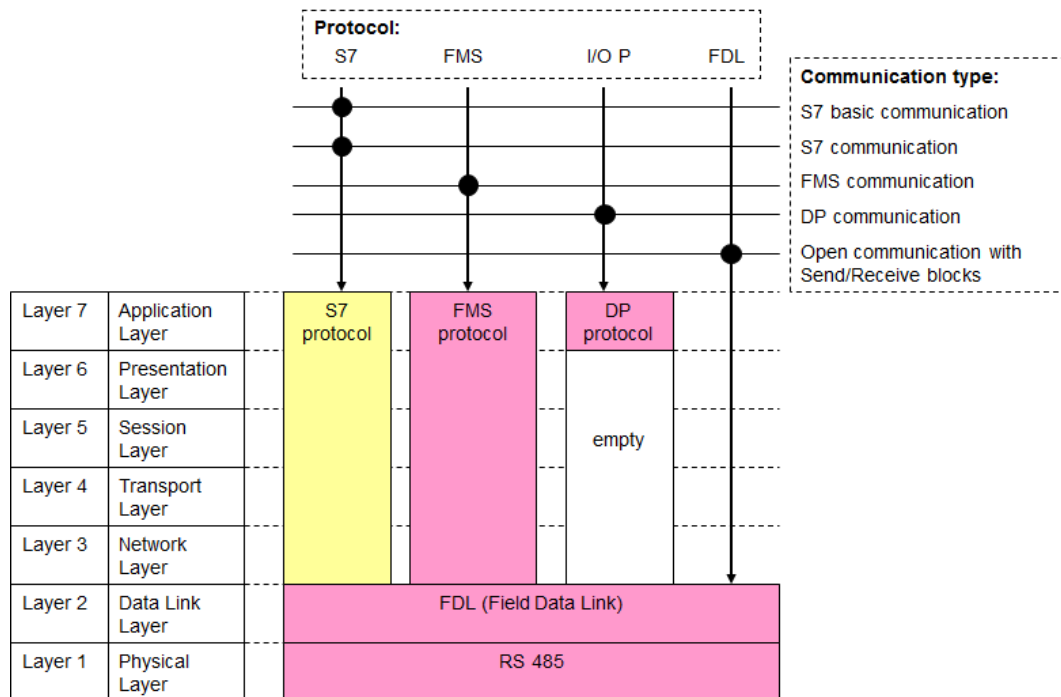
Protocol:
S7 FMS I/O P FDL

Communication type:
S7 basic communication
S7 communication
FMS communication
DP communication
Open communication with Send/Receive blocks

| | | |
|---|---|---|
| Layer 7 | Application Layer | |
| Layer 6 | Presentation Layer | |
| Layer 5 | Session Layer | |
| Layer 4 | Transport Layer | |
| Layer 3 | Network Layer | |
| Layer 2 | Data Link Layer | |
| Layer 1 | Physical Layer | |

S7 protocol

FMS protocol

DP protocol

empty

FDL (Field Data Link)

RS 485